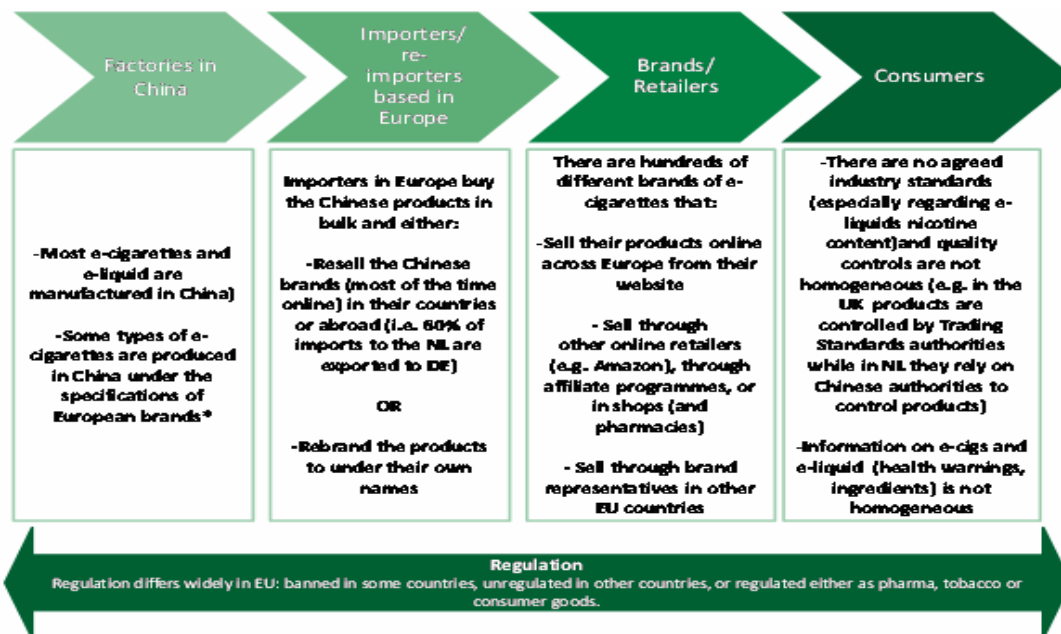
Factories in China

Importers/ re-importers based in Europe

Brands/ Retailers

Consumers

-Most e-cigarettes and e-liquid are manufactured in China)

-Some types of e-cigarettes are produced in China under the specifications of European brands*

Importers in Europe buy the Chinese products in bulk and either:

-Resell the Chinese brands (most of the time online) in their countries or abroad (i.e. 60% of imports to the NL are exported to DE)

OR

-Rebrand the products to under their own names

There are hundreds of different brands of e-cigarettes that:

-Sell their products online across Europe from their website

- Sell through other online retailers (e.g. Amazon), through affiliate programmes, or in shops (and pharmacies)

- Sell through brand representatives in other EU countries

-There are no agreed industry standards (especially regarding e-liquids nicotine content)and quality controls are not homogeneous (e.g. in the UK products are controlled by Trading Standards authorities while in NL they rely on Chinese authorities to control products)

-Information on e-cigs and e-liquid (health warnings, ingredients) is not homogeneous

Regulation
Regulation differs widely in EU: banned in some countries, unregulated in other countries, or regulated either as pharma, tobacco or consumer goods.